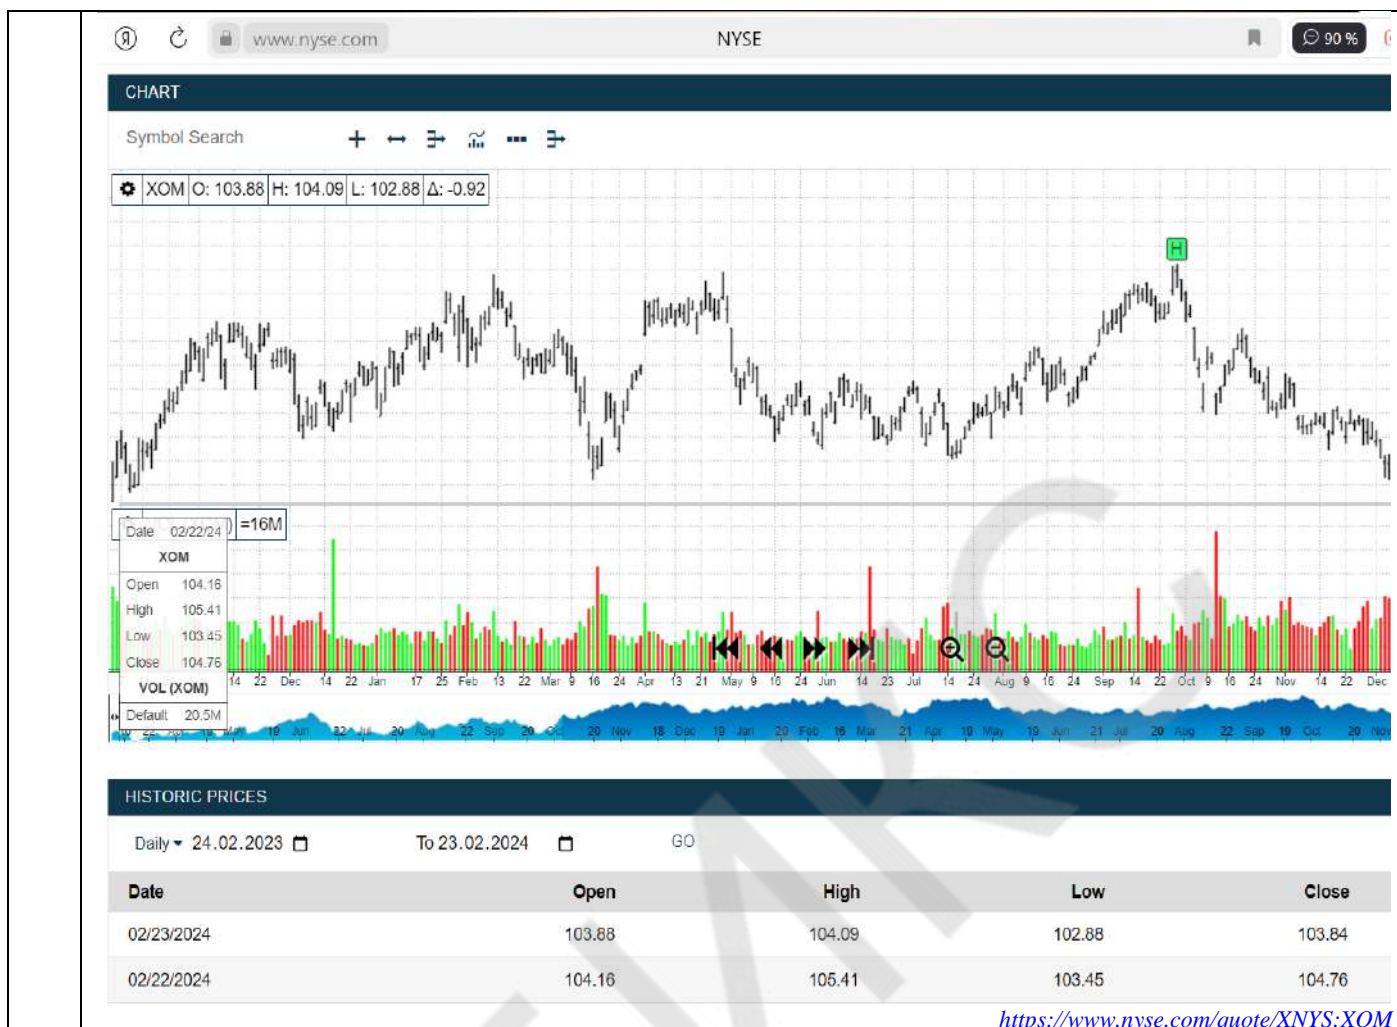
www.nyse.com NYSE 90 %

CHART

Symbol Search

XOM O: 103.88 H: 104.09 L: 102.88 Δ: -0.92

H

=16M

Date 02/22/24
XOM
Open 104.16
High 105.41
Low 103.45
Close 104.76
VOL (XOM)
Default 20.5M

14 22 Dec 14 22 Jan 17 25 Feb 13 22 Mar 9 16 24 Apr 13 21 May 9 16 24 Jun 14 23 Jul 14 24 Aug 9 16 24 Sep 14 22 Oct 9 16 24 Nov 14 22 Dec

19 Jun 22 Jul 20 Aug 22 Sep 20 Oct 20 Nov 18 Dec 19 Jan 20 Feb 16 Mar 21 Apr 19 May 19 Jun 21 Jul 20 Aug 22 Sep 19 Oct 20 Nov

HISTORIC PRICES

Daily 24.02.2023 To 23.02.2024 GO

| Date | Open | High | Low | Close |
|---|---|---|---|---|
| 02/23/2024 | 103.88 | 104.09 | 102.88 | 103.84 |
| 02/22/2024 | 104.16 | 105.41 | 103.45 | 104.76 |

https://www.nyse.com/quote/XNYS:XOM